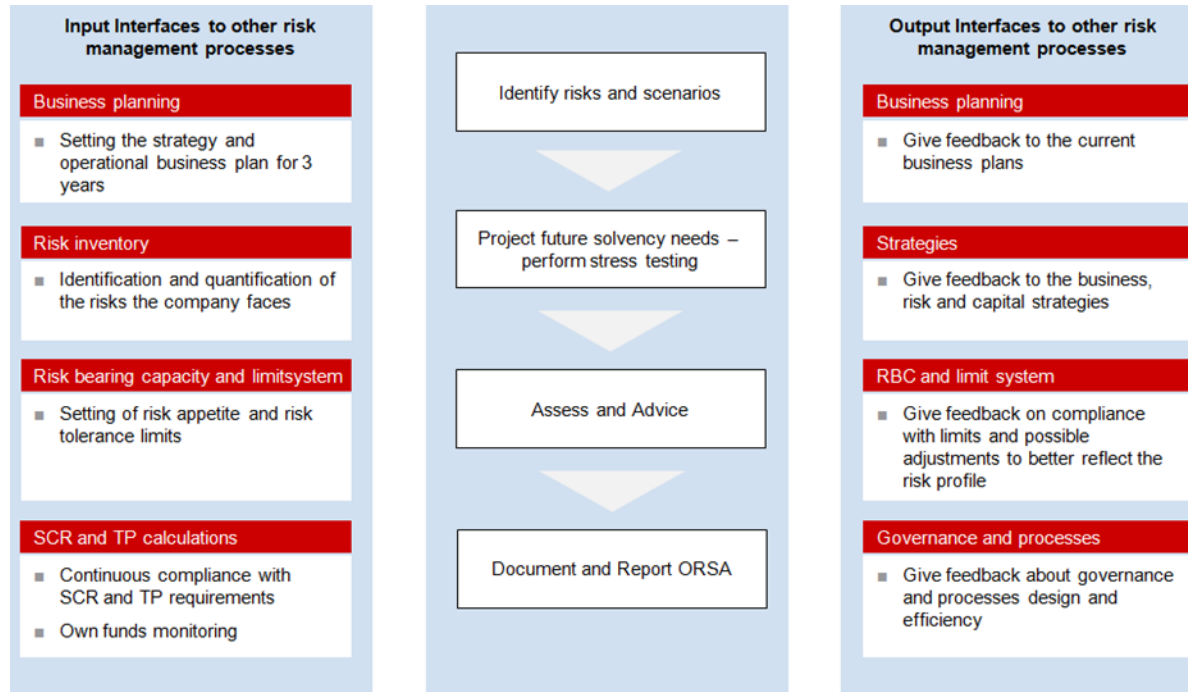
Input Interfaces to other risk management processes

Business planning

■ Setting the strategy and operational business plan for 3 years

Risk inventory

■ Identification and quantification of the risks the company faces

Risk bearing capacity and limitsystem

■ Setting of risk appetite and risk tolerance limits

SCR and TP calculations

■ Continuous compliance with SCR and TP requirements

■ Own funds monitoring

Identify risks and scenarios

Project future solvency needs – perform stress testing

Assess and Advice

Document and Report ORSA

Output Interfaces to other risk management processes

Business planning

■ Give feedback to the current business plans

Strategies

■ Give feedback to the business, risk and capital strategies

RBC and limit system

■ Give feedback on compliance with limits and possible adjustments to better reflect the risk profile

Governance and processes

■ Give feedback about governance and processes design and efficiency